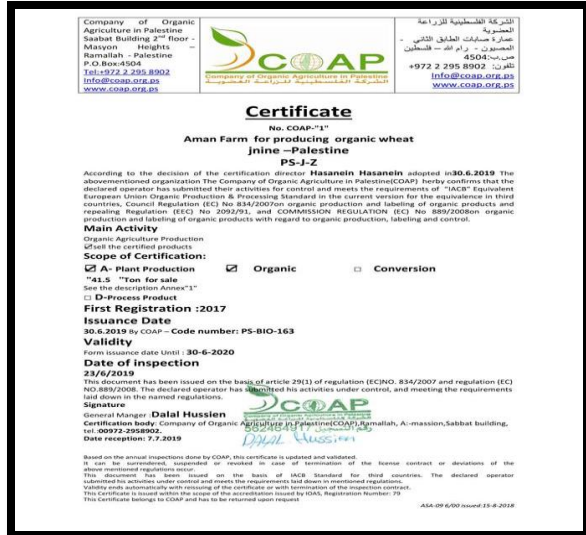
Company of Organic Agriculture in Palestine
Saabat Building 2nd floor - Masyon Heights - Ramallah - Palestine
P.O.Box:4504
Tel:+972 2 295 8902
Info@coap.org.ps
www.coap.org.ps

COAP
Company of Organic Agriculture in Palestine
الشركة الفلسطينية للزراعة العضوية

الشركة الفلسطينية للزراعة العضوية
عمارة صبابات الطابق الثاني - المصيون - رام الله - فلسطين
ص.ب:4504
تلفون: 8902 295 2 972+
Info@coap.org.ps
www.coap.org.ps

Certificate

No. COAP-"1"

Aman Farm for producing organic wheat
jnine –Palestine
PS-J-Z

According to the decision of the certification director Hasanein Hasanein adopted in 30.6.2019 The abovementioned organization The Company of Organic Agriculture in Palestine(COAP) herby confirms that the declared operator has submitted their activities for control and meets the requirements of "IACB" Equivalent European Union Organic Production & Processing Standard in the current version for the equivalence in third countries, Council Regulation (EC) No 834/2007on organic production and labeling of organic products and repealing Regulation (EEC) No 2092/91, and COMMISSION REGULATION (EC) No 889/2008on organic production and labeling of organic products with regard to organic production, labeling and control.

Main Activity
Organic Agriculture Production
☑sell the certified products

Scope of Certification:
☑ A- Plant Production ☑ Organic □ Conversion
"41.5 "Ton for sale
See the description Annex"1"
□ D-Process Product

First Registration :2017

Issuance Date
30.6.2019 By COAP – Code number: PS-BIO-163

Validity
Form issuance date Until : 30-6-2020

Date of inspection
23/6/2019

This document has been issued on the basis of article 29(1) of regulation (EC)NO. 834/2007 and regulation (EC) NO.889/2008. The declared operator has submitted his activities under control, and meeting the requirements laid down in the named regulations.

Signature
General Manger : Dalal Hussien
Certification body: Company of Organic Agriculture in Palestine(COAP),Ramallah, Al-massion,Sabbat building, tel.:00972-2958902.
Date reception: 7.7.2019

COAP
Dalal Hussien

Based on the annual inspections done by COAP, this certificate is updated and validated.
It can be surrendered, suspended or revoked in case of termination of the license contract or deviations of the above mentioned regulations occur.
This document has been issued on the basis of IACB Standard for third countries. The declared operator submitted his activities under control and meets the requirements laid down in mentioned regulations.
Validity ends automatically with reissuing of the certificate or with termination of the inspection contract.
This Certificate is issued within the scope of the accreditation issued by IOAS, Registration Number: 79
This Certificate belongs to COAP and has to be returned upon request

ASA-09 6/00 issued:15-8-2018